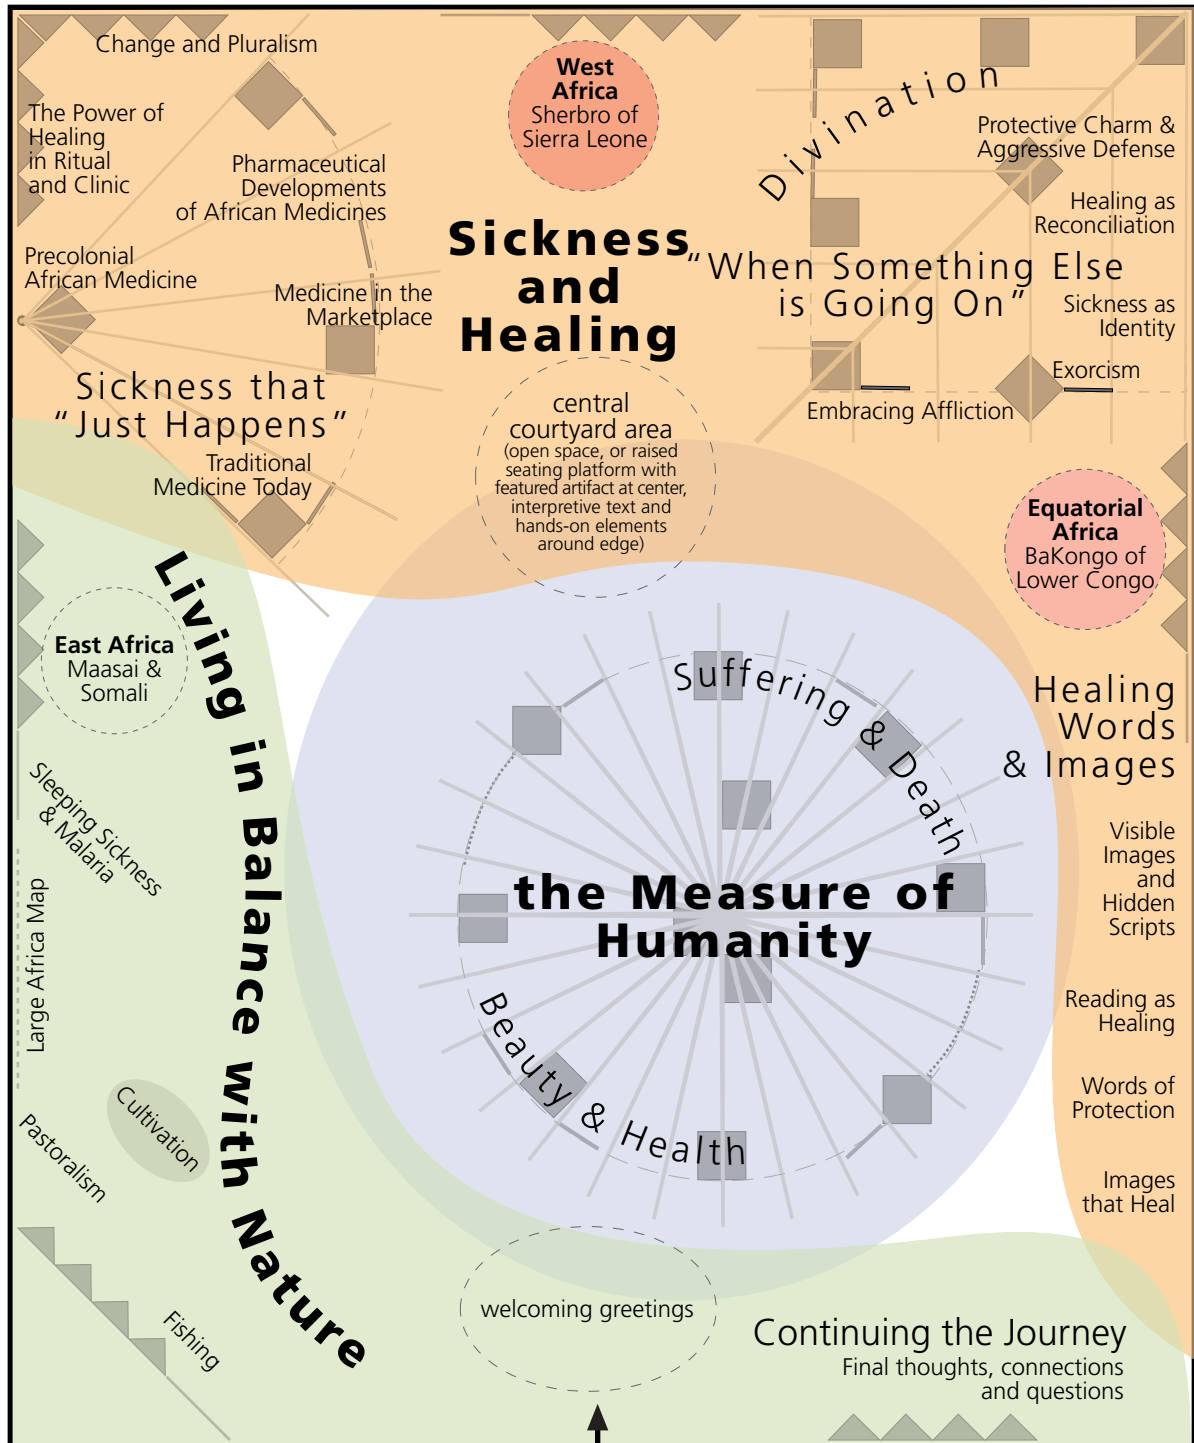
Change and Pluralism

The Power of Healing in Ritual and Clinic

Pharmaceutical Developments of African Medicines

Precolonial African Medicine

Medicine in the Marketplace

Sickness that "Just Happens"

Traditional Medicine Today

West Africa
Sherbro of Sierra Leone

Sickness and Healing

central courtyard area
(open space, or raised seating platform with featured artifact at center, interpretive text and hands-on elements around edge)

Divination

Protective Charm & Aggressive Defense

Healing as Reconciliation

"When Something Else is Going On"

Sickness as Identity

Exorcism

Embracing Affliction

Equatorial Africa
BaKongo of Lower Congo

Healing Words & Images

Visible Images and Hidden Scripts

Reading as Healing

Words of Protection

Images that Heal

Living in Balance with Nature

East Africa
Maasai & Somali

Sleeping Sickness & Malaria

Large Africa Map

Cultivation

Pastoralism

Fishing

Suffering & Death

the Measure of Humanity

Beauty & Health

welcoming greetings

Continuing the Journey
Final thoughts, connections and questions